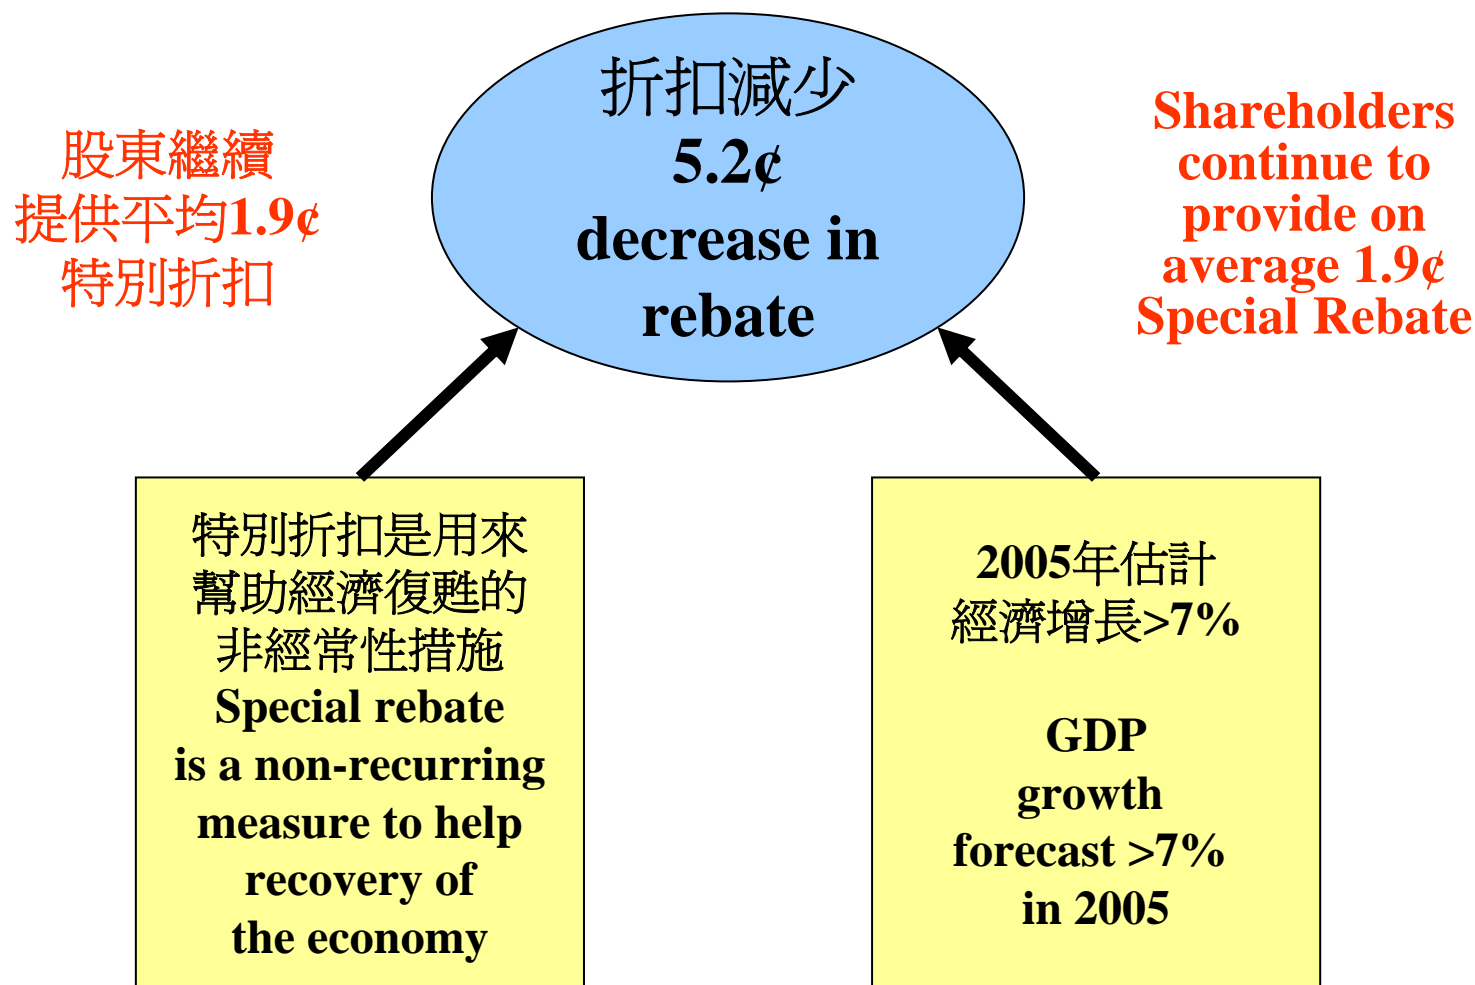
股東繼續提供平均1.9¢特別折扣

折扣減少
5.2¢
decrease in rebate

Shareholders continue to provide on average 1.9¢ Special Rebate

特別折扣是用來幫助經濟復甦的非經常性措施
Special rebate is a non-recurring measure to help recovery of the economy

2005年估計經濟增長>7%

GDP growth forecast >7% in 2005